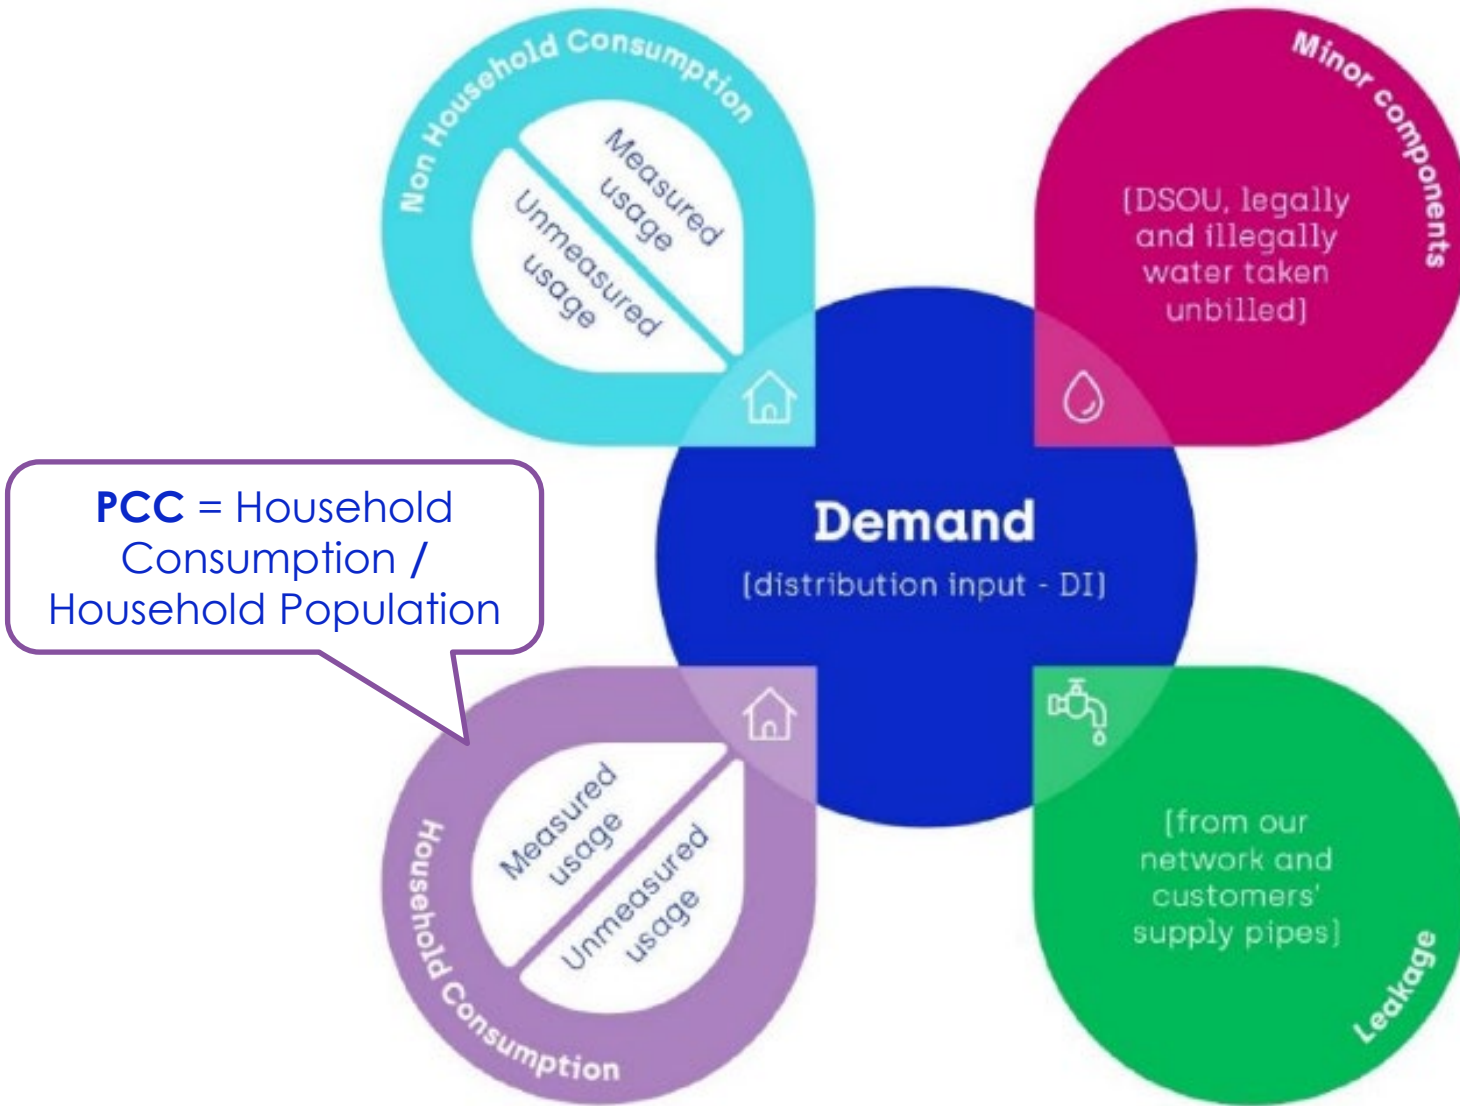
Non Household Consumption

Measured usage

Unmeasured usage

Minor components

[DSOU, legally and illegally water taken unbilled]

PCC = Household Consumption / Household Population

Demand

[distribution input - DI]

Measured usage

Unmeasured usage

Household Consumption

[from our network and customers' supply pipes]

Leakage